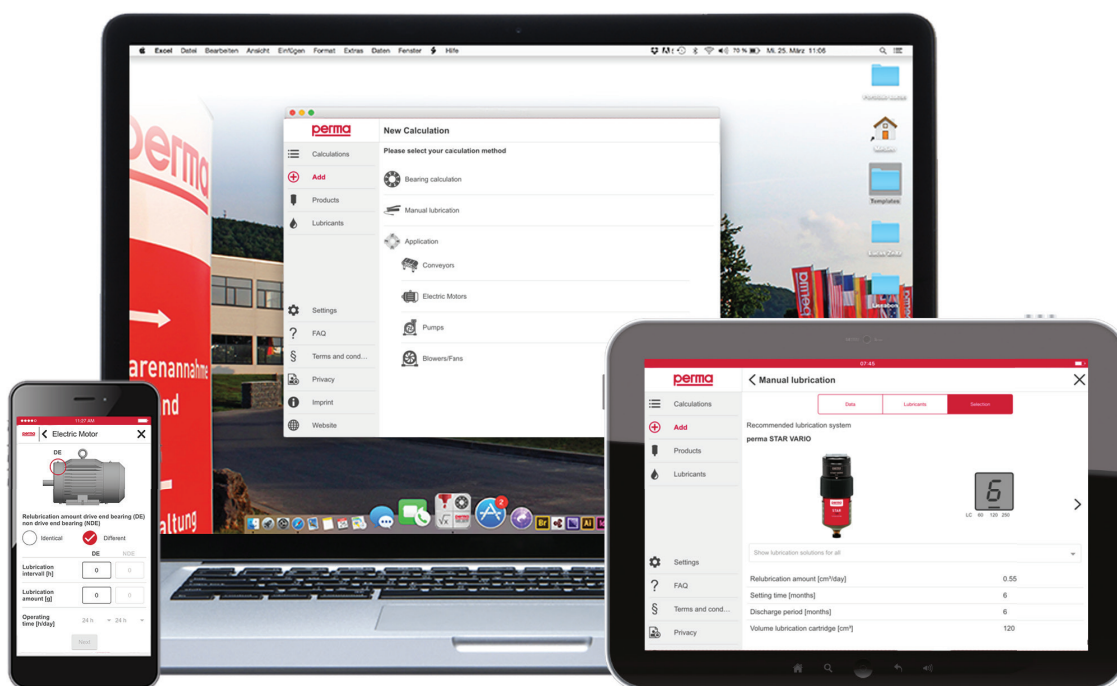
Excel Datei Bearbeiten Ansicht Einfügen Format Extras Daten Fenster Hilfe

70 % Mi. 25. März 11:06

perma

Calculations

Add

Products

Lubricants

Settings

FAQ

Terms and cond...

Privacy

Imprint

Website

New Calculation

Please select your calculation method

Bearing calculation

Manual lubrication

Application

Conveyors

Electric Motors

Pumps

Blowers/Fans

Templates

perma

arenannahme

nd

altung

11:37 AM

perma

Electric Motor

DE

Relubrication amount drive end bearing (DE) non drive end bearing (NDE)

Identical

Different

DE

NDE

Lubrication intervall [h]

0

0

Lubrication amount [g]

0

0

Operating time [h/day]

24 h

24 h

Next

07:45

perma

Calculations

Add

Products

Lubricants

Settings

FAQ

Terms and cond...

Privacy

Manual lubrication

Data

Lubricants

Selection

Recommended lubrication system

perma STAR VARIO

STAR

6

LC 60 120 250

Show lubrication solutions for all

| | |
|---|---|
| Relubrication amount [cm³/day] | 0.55 |
| Setting time [months] | 6 |
| Discharge period [months] | 6 |
| Volume lubrication cartridge [cm³] | 120 |